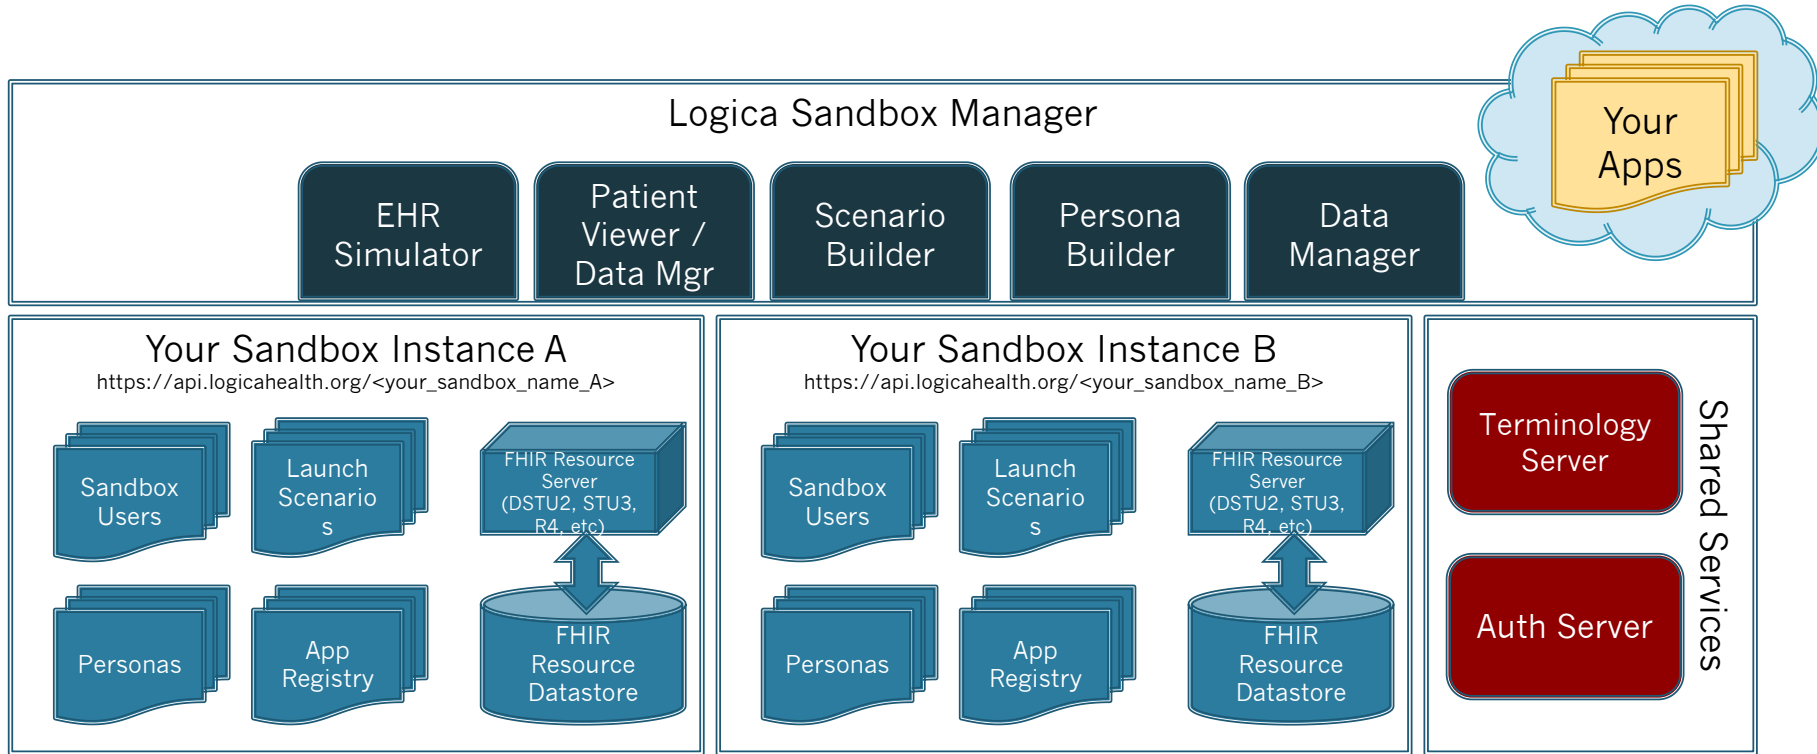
Your Apps

Logica Sandbox Manager

EHR Simulator

Patient Viewer / Data Mgr

Scenario Builder

Persona Builder

Data Manager

Your Sandbox Instance A
https://api.logicahealth.org/<your_sandbox_name_A>

Sandbox Users

Launch Scenarios

FHIR Resource Server (DSTU2, STU3, R4, etc)

Personas

App Registry

FHIR Resource Datastore

Your Sandbox Instance B
https://api.logicahealth.org/<your_sandbox_name_B>

Sandbox Users

Launch Scenarios

FHIR Resource Server (DSTU2, STU3, R4, etc)

Personas

App Registry

FHIR Resource Datastore

Terminology Server

Auth Server

Shared Services